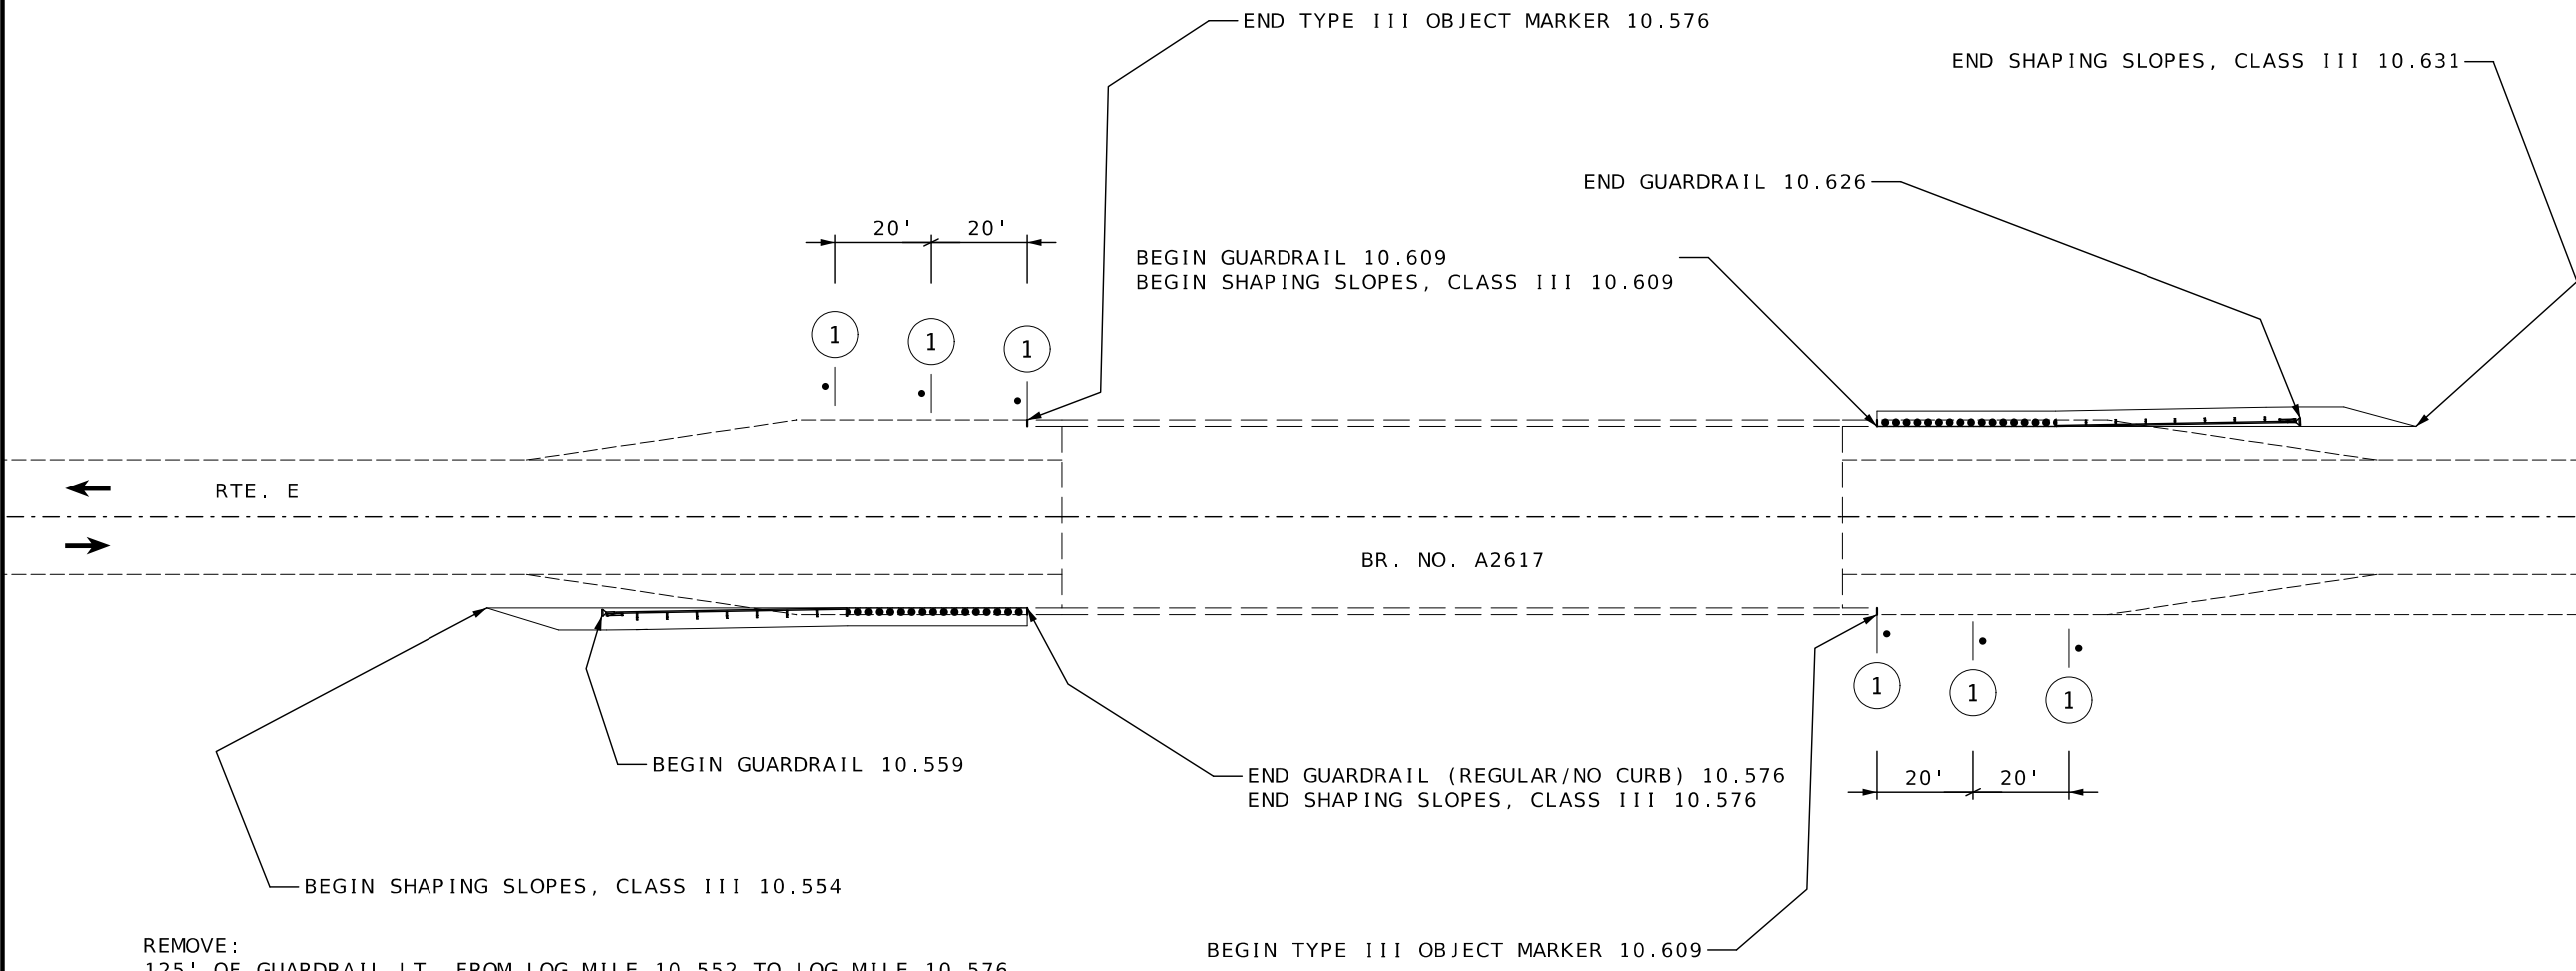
END TYPE III OBJECT MARKER 10.576

END SHAPING SLOPES, CLASS III 10.631

END GUARDRAIL 10.626

20' 20'

BEGIN GUARDRAIL 10.609
BEGIN SHAPING SLOPES, CLASS III 10.609

1 1 1

RTE. E

BR. NO. A2617

1 1 1

20' 20'

BEGIN GUARDRAIL 10.559

END GUARDRAIL (REGULAR/NO CURB) 10.576
END SHAPING SLOPES, CLASS III 10.576

BEGIN SHAPING SLOPES, CLASS III 10.554

REMOVE:
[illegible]

BEGIN TYPE III OBJECT MARKER 10.609